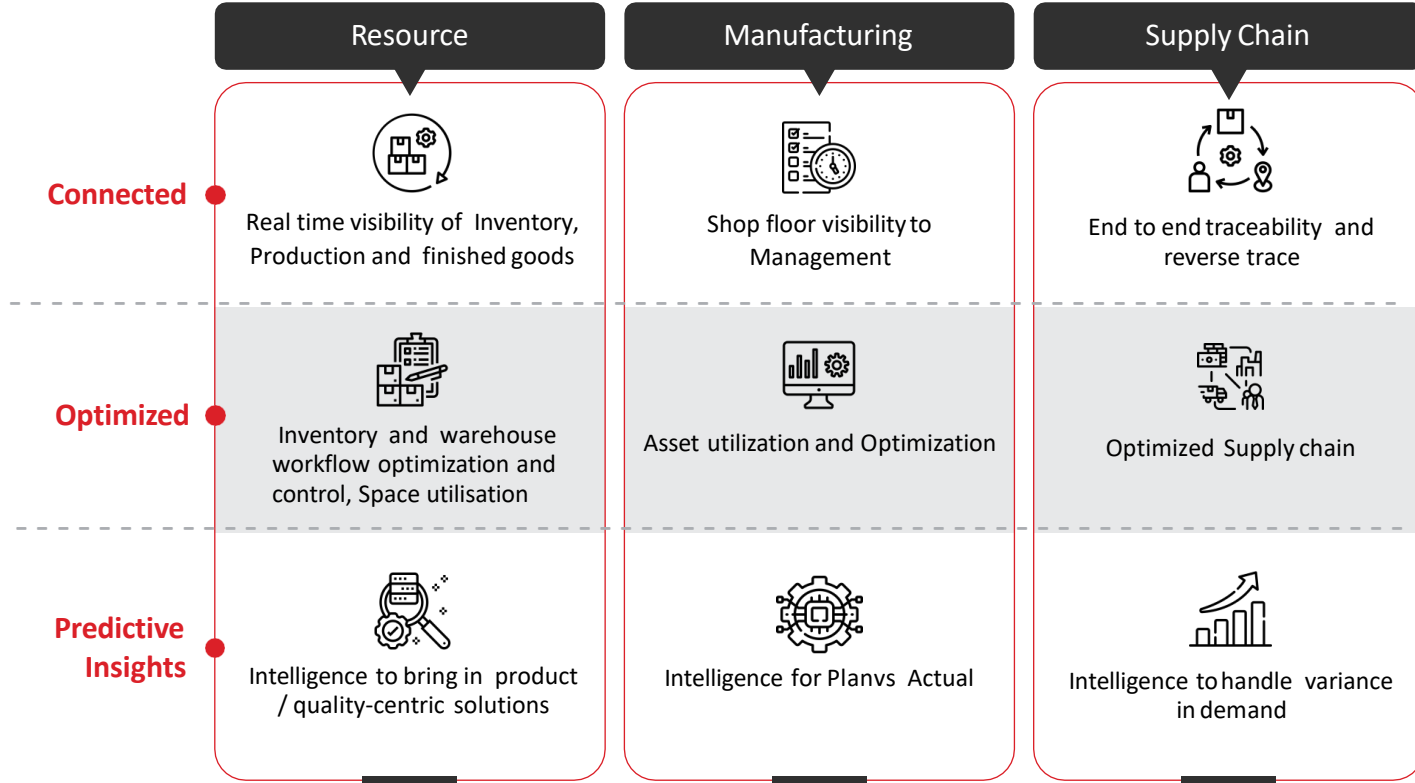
Resource

Manufacturing

Supply Chain

Connected

Real time visibility of Inventory, Production and finished goods

Shop floor visibility to Management

End to end traceability and reverse trace

Optimized

Inventory and warehouse workflow optimization and control, Space utilisation

Asset utilization and Optimization

Optimized Supply chain

Predictive Insights

Intelligence to bring in product / quality-centric solutions

Intelligence for Planvs Actual

Intelligence to handle variance in demand